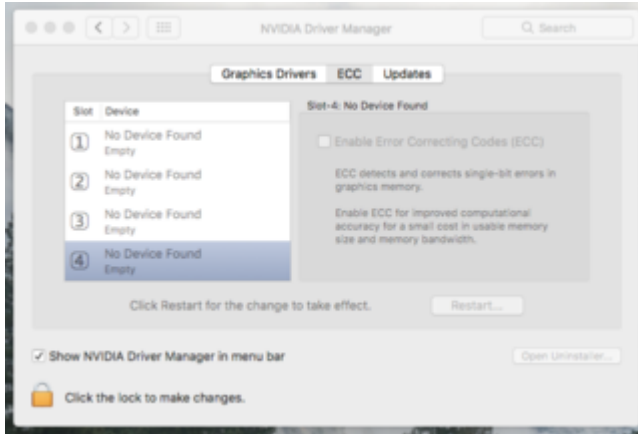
NVIDIA Driver Manager

Search

Graphics Drivers | ECC | Updates

| Slot | Device |
|---|---|
| 1 | No Device Found Empty |
| 2 | No Device Found Empty |
| 3 | No Device Found Empty |
| 4 | No Device Found Empty |

Slot-4: No Device Found

Enable Error Correcting Codes (ECC)

ECC detects and corrects single-bit errors in graphics memory.

Enable ECC for improved computational accuracy for a small cost in usable memory size and memory bandwidth.

Click Restart for the change to take effect.

Restart...

✓ Show NVIDIA Driver Manager in menu bar

Open Uninstaller...

Click the lock to make changes.